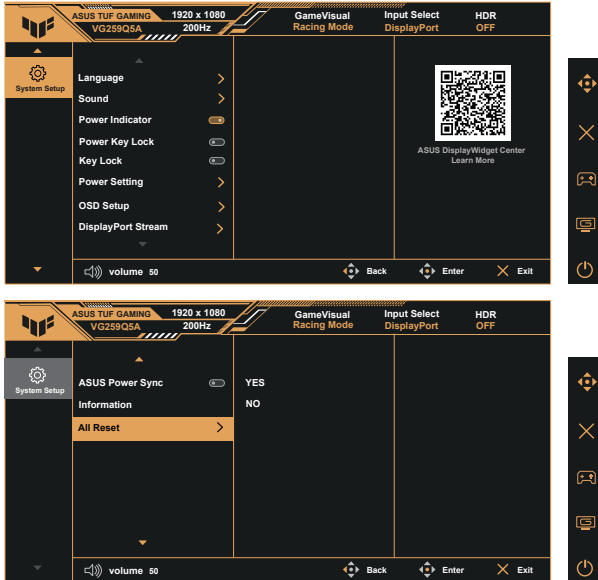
ASUS TUF GAMING 1920 x 1080
VG259Q5A 200Hz
GameVisual
Racing Mode
Input Select
DisplayPort
HDR
OFF

System Setup

Language
Sound
Power Indicator
Power Key Lock
Key Lock
Power Setting
OSD Setup
DisplayPort Stream

ASUS DisplayWidget Center
Learn More

volume 50
Back
Enter
Exit

ASUS TUF GAMING 1920 x 1080
VG259Q5A 200Hz
GameVisual
Racing Mode
Input Select
DisplayPort
HDR
OFF

System Setup

ASUS Power Sync
Information
All Reset

YES
NO

volume 50
Back
Enter
Exit